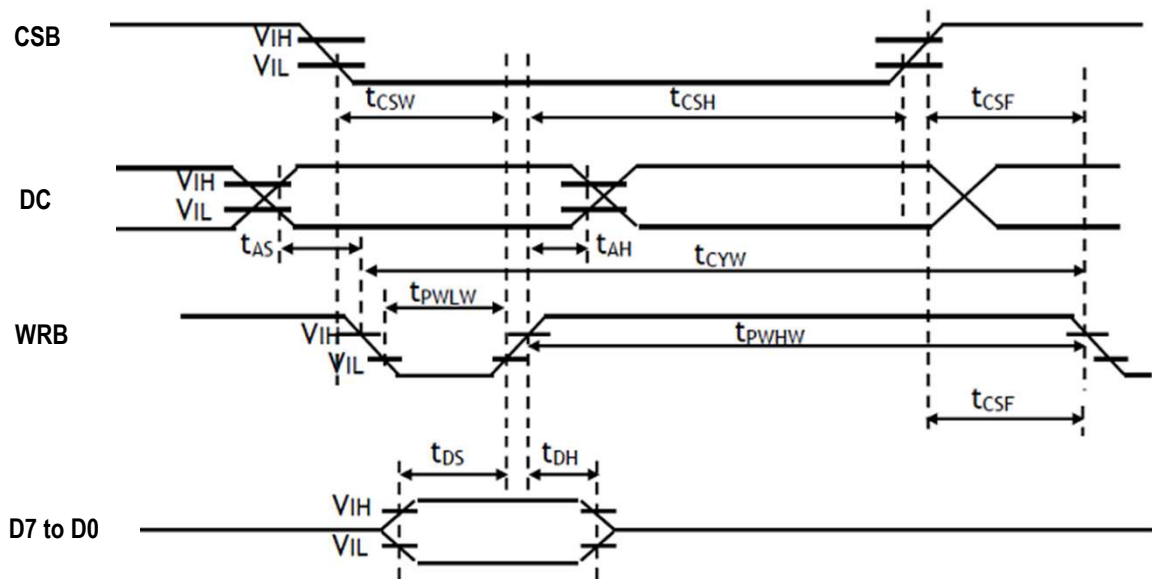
CSB

$V_{IH}$
$V_{IL}$

$t_{CSW}$ $t_{CSH}$ $t_{CSF}$

DC

$V_{IH}$
$V_{IL}$

$t_{AS}$ $t_{AH}$

$t_{CYW}$

WRB

$t_{PWLW}$

$V_{IH}$
$V_{IL}$

$t_{PWHW}$

$t_{CSF}$

$t_{DS}$ $t_{DH}$

D7 to D0

$V_{IH}$
$V_{IL}$